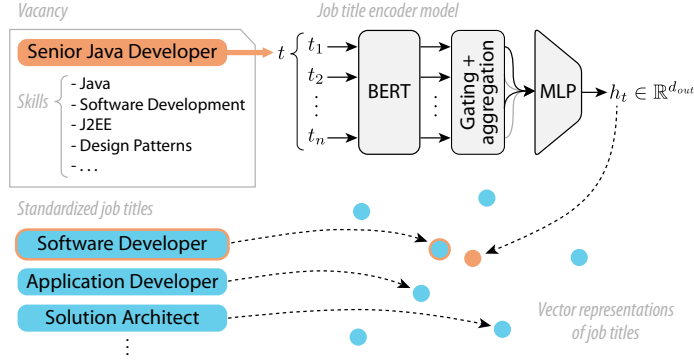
Vacancy

Senior Java Developer

Skills
- Java
- Software Development
- J2EE
- Design Patterns
- . . .

Job title encoder model

$t$ $t_1$ $t_2$ $\vdots$ $t_n$

BERT

$\vdots$

Gating + aggregation

MLP

$h_t \in \mathbb{R}^{d_{out}}$

Standardized job titles

Software Developer

Application Developer

Solution Architect

$\vdots$

Vector representations of job titles